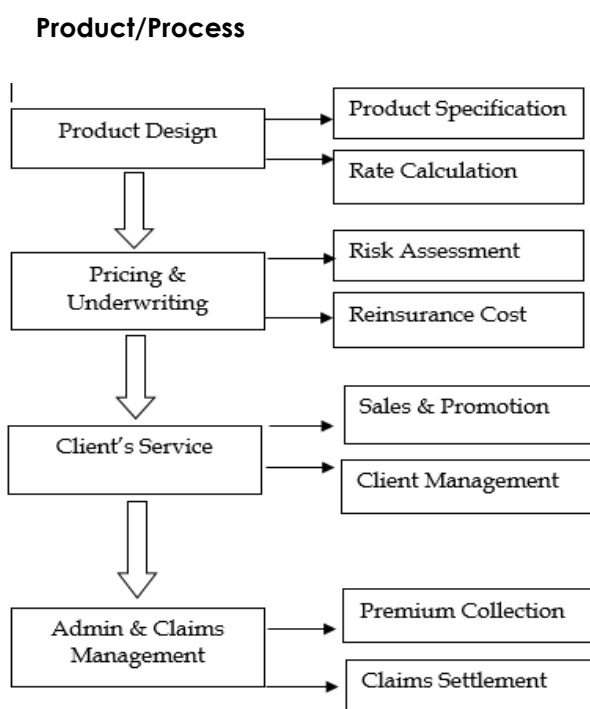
Product/Process

Product Design

Product Specification

Rate Calculation

Pricing & Underwriting

Risk Assessment

Reinsurance Cost

Client's Service

Sales & Promotion

Client Management

Admin & Claims Management

Premium Collection

Claims Settlement